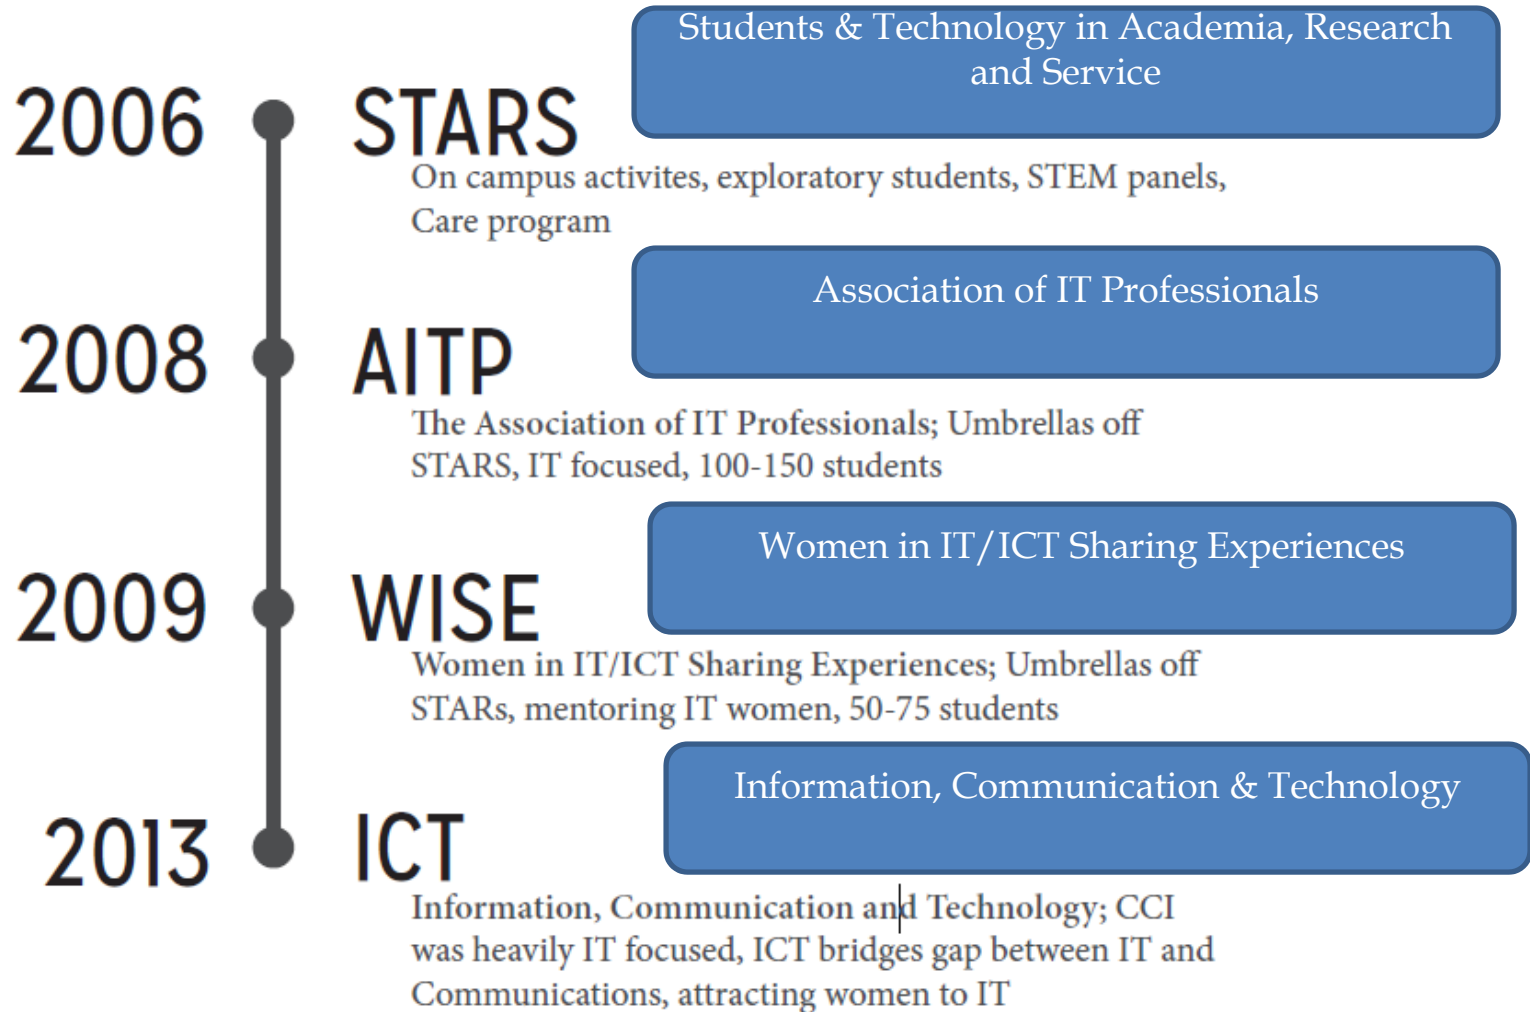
2006 STARS

Students & Technology in Academia, Research and Service

On campus activites, exploratory students, STEM panels, Care program

2008 AITP

Association of IT Professionals

The Association of IT Professionals; Umbrellas off STARS, IT focused, 100-150 students

2009 WISE

Women in IT/ICT Sharing Experiences

Women in IT/ICT Sharing Experiences; Umbrellas off STARs, mentoring IT women, 50-75 students

2013 ICT

Information, Communication & Technology

Information, Communication and Technology; CCI was heavily IT focused, ICT bridges gap between IT and Communications, attracting women to IT